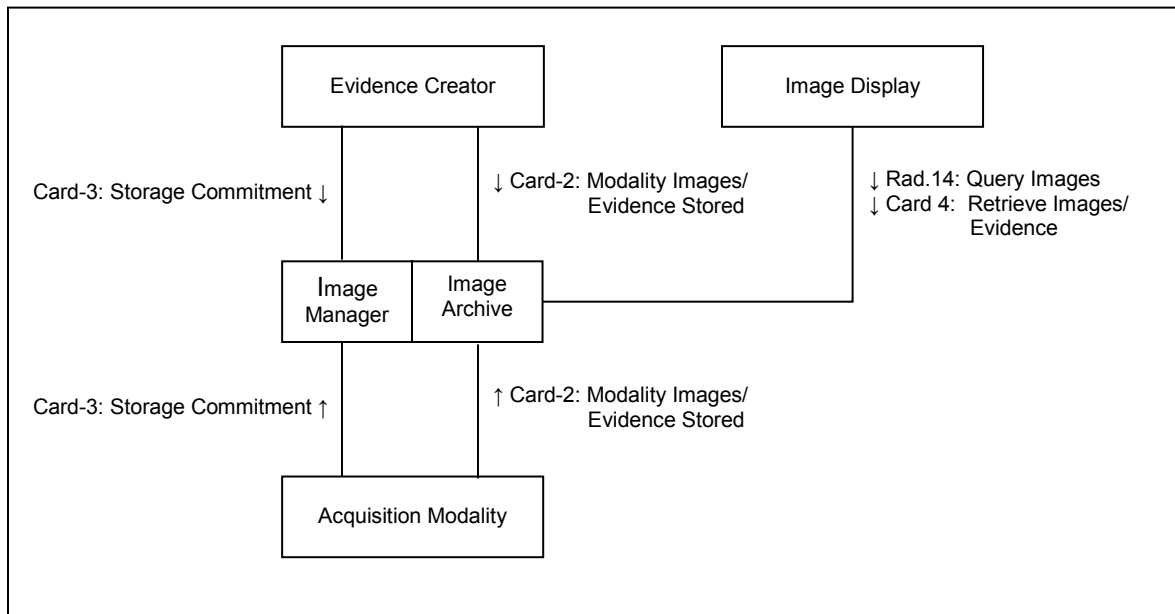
Evidence Creator

Image Display

Card-3: Storage Commitment ↓

↓ Card-2: Modality Images/ Evidence Stored

↓ Rad.14: Query Images
↓ Card 4: Retrieve Images/ Evidence

Image Manager

Image Archive

Card-3: Storage Commitment ↑

↑ Card-2: Modality Images/ Evidence Stored

Acquisition Modality